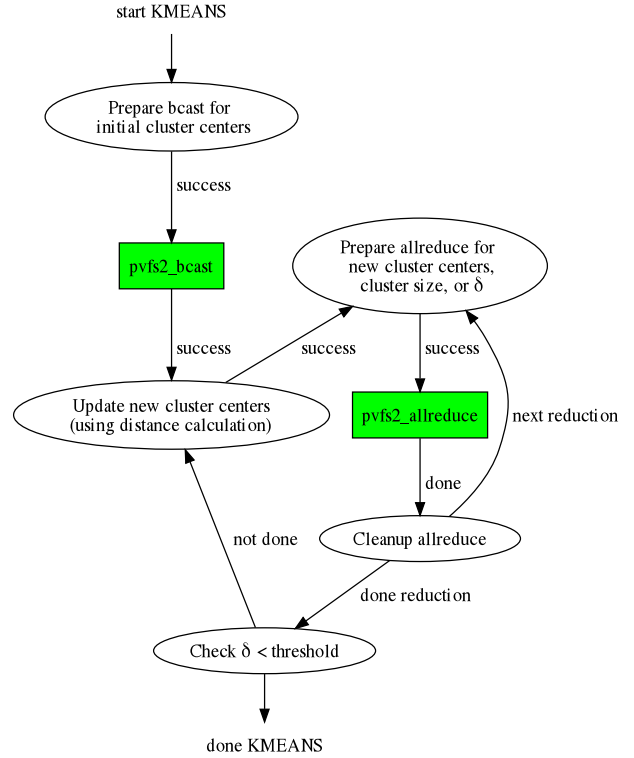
start KMEANS

Prepare bcast for initial cluster centers

success

pvfs2_bcast

success

Prepare allreduce for new cluster centers, cluster size, or δ

success

success

Update new cluster centers (using distance calculation)

pvfs2_allreduce

next reduction

done

not done

Cleanup allreduce

done reduction

Check δ < threshold

done KMEANS